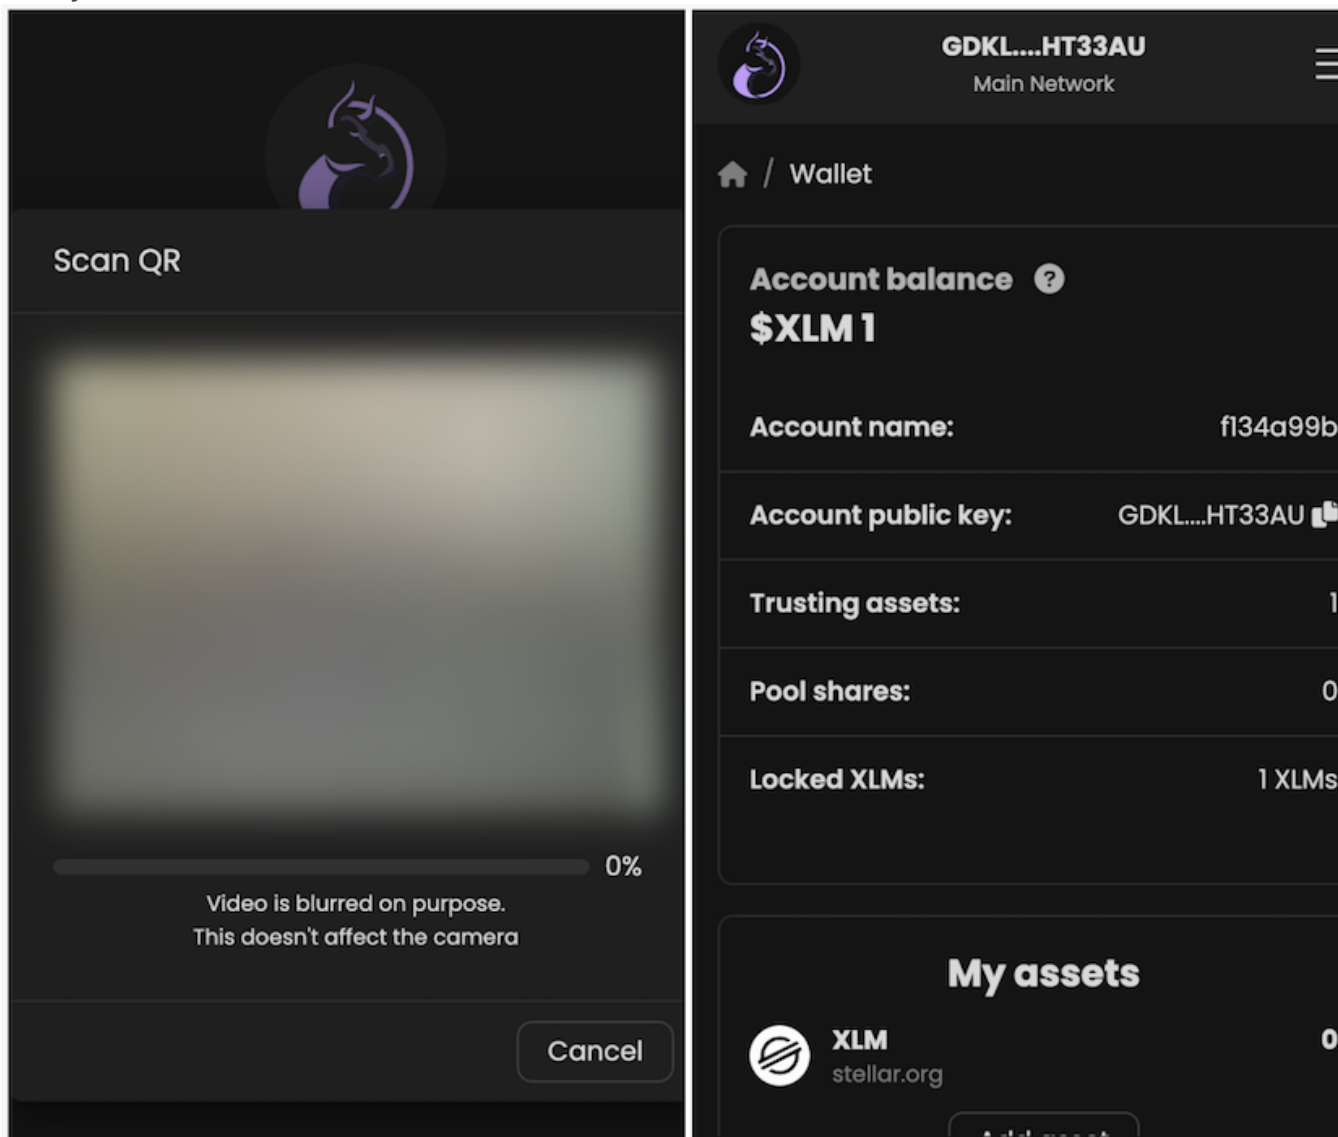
Scan QR

0%

Video is blurred on purpose.
This doesn't affect the camera

Cancel

GDKL....HT33AU
Main Network

Wallet

Account balance
$XLM 1

| | |
|---|---|
| Account name: | f134a99b |
| Account public key: | GDKL....HT33AU |
| Trusting assets: | 1 |
| Pool shares: | 0 |
| Locked XLMs: | 1 XLMs |

My assets

XLM
stellar.org
0

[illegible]